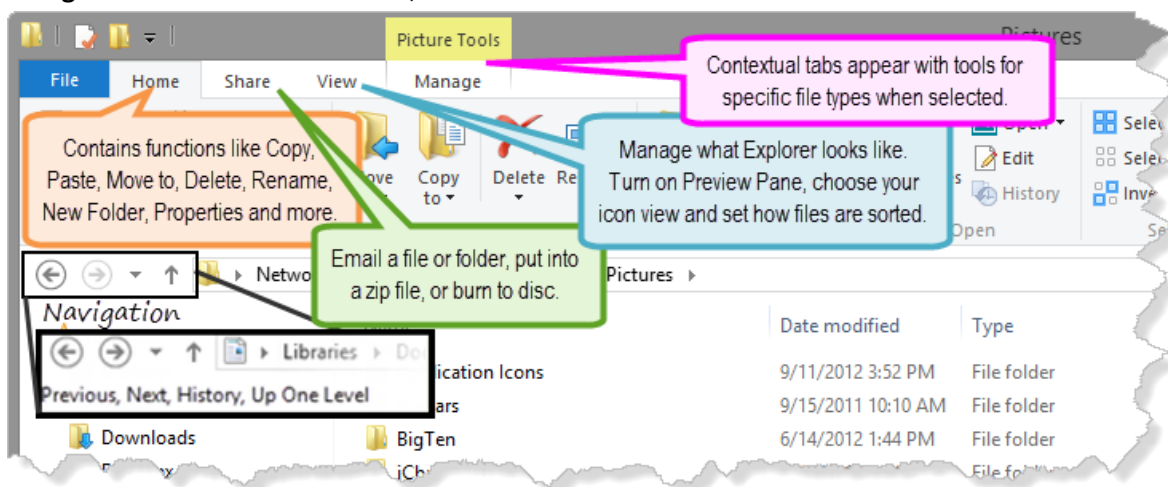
Picture Tools

Pictures

File

Home

Share

View

Manage

Contextual tabs appear with tools for specific file types when selected.

Contains functions like Copy, Paste, Move to, Delete, Rename, New Folder, Properties and more.

ove

Copy to

Delete

Re

Manage what Explorer looks like. Turn on Preview Pane, choose your icon view and set how files are sorted.

Open

Edit

History

Open

Selec

Selec

Inve

Se

Email a file or folder, put into a zip file, or burn to disc.

Netwo

Pictures

Navigation

Libraries

Do

Previous, Next, History, Up One Level

Date modified

Type

lication Icons

9/11/2012 3:52 PM

File folder

ars

9/15/2011 10:10 AM

File folder

Downloads

BigTen

6/14/2012 1:44 PM

File folder

iCh

File fo